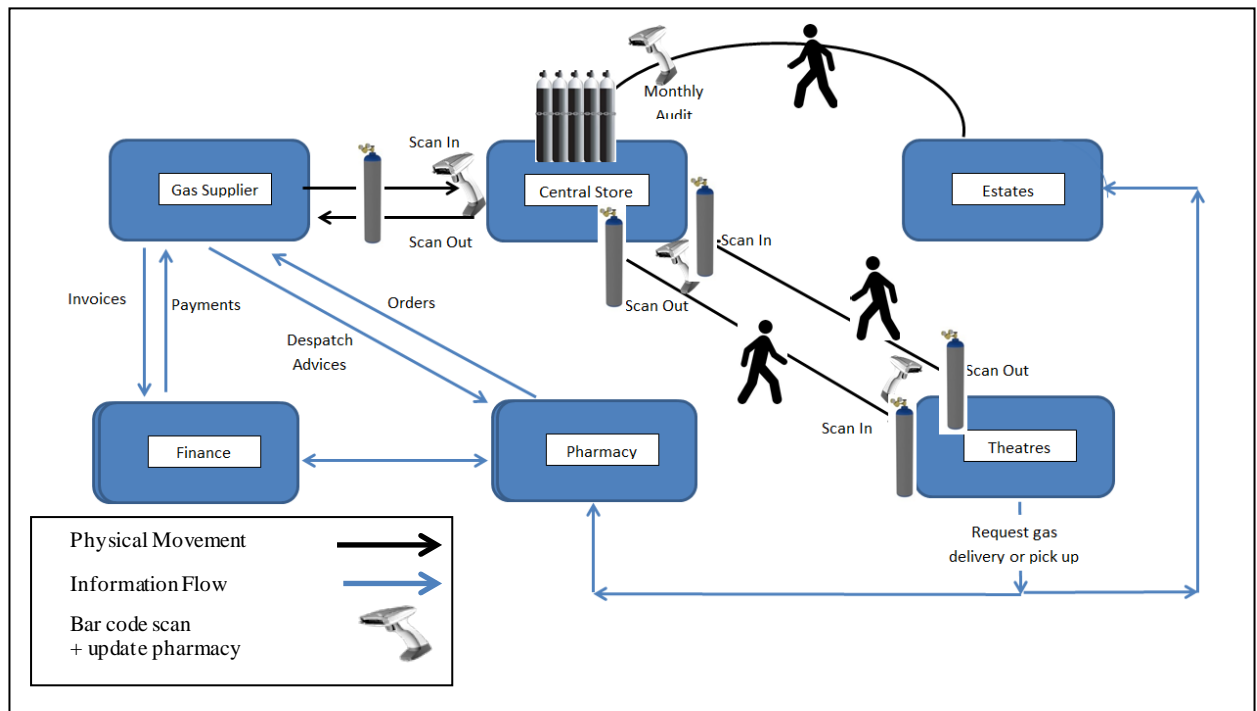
Monthly Audit

Scan In

Gas Supplier

Central Store

Estates

Scan Out

Scan In

Scan Out

Invoices

Payments

Orders

Despatch Advices

Scan Out

Scan In

Theatres

Finance

Pharmacy

Request gas delivery or pick up

Physical Movement

Information Flow

Bar code scan + update pharmacy